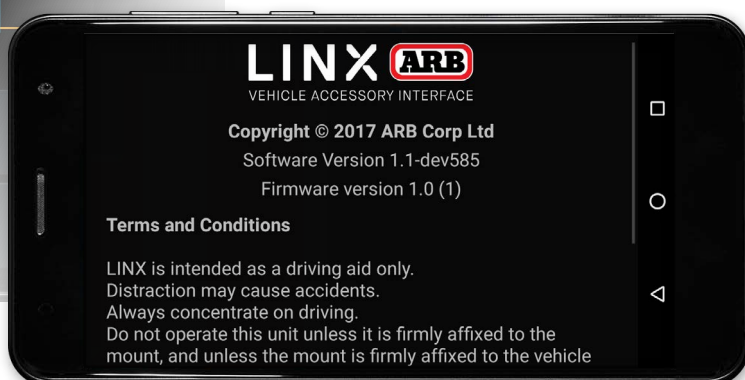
LINX ARB
VEHICLE ACCESSORY INTERFACE

Copyright © 2017 ARB Corp Ltd
Software Version 1.1-dev585
Firmware version 1.0 (1)

Terms and Conditions

LINX is intended as a driving aid only.
Distraction may cause accidents.
Always concentrate on driving.
Do not operate this unit unless it is firmly affixed to the mount, and unless the mount is firmly affixed to the vehicle